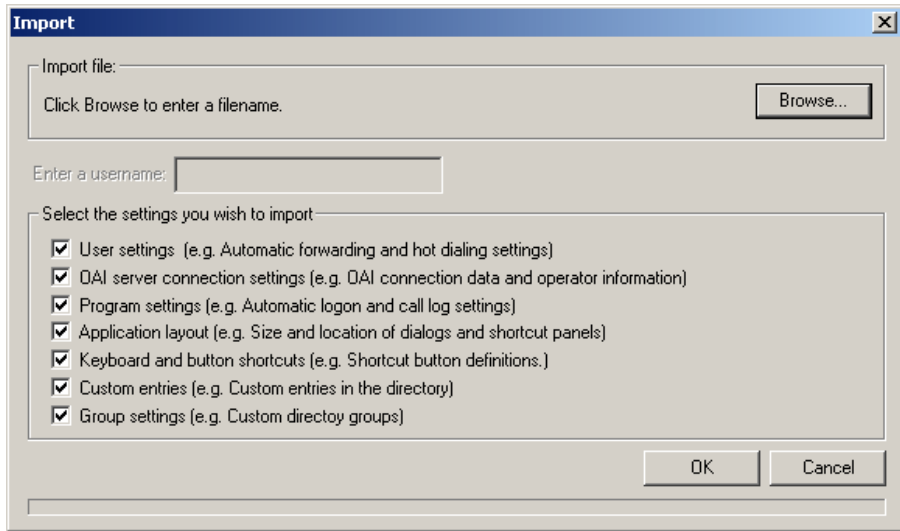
Import

Import file:

Click Browse to enter a filename.

Browse...

Enter a username:

Select the settings you wish to import

User settings  (e.g. Automatic forwarding and hot dialing settings)

OAI server connection settings (e.g. OAI connection data and operator information)

Program settings (e.g. Automatic logon and call log settings)

Application layout (e.g. Size and location of dialogs and shortcut panels)

Keyboard and button shortcuts (e.g. Shortcut button definitions.)

Custom entries (e.g. Custom entries in the directory)

Group settings (e.g. Custom directoy groups)

OK

Cancel